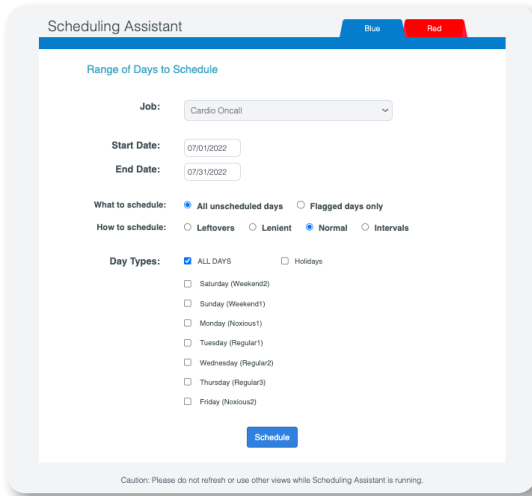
Scheduling Assistant

Blue

Red

Range of Days to Schedule

Job: Cardio Oncall

Start Date: 07/01/2022

End Date: 07/31/2022

What to schedule: All unscheduled days Flagged days only

How to schedule: Leftovers Lenient Normal Intervals

Day Types: ALL DAYS Holidays

Saturday (Weekend2)

Sunday (Weekend1)

Monday (Noxious1)

Tuesday (Regular1)

Wednesday (Regular2)

Thursday (Regular3)

Friday (Noxious2)

Schedule

Caution: Please do not refresh or use other views while Scheduling Assistant is running.